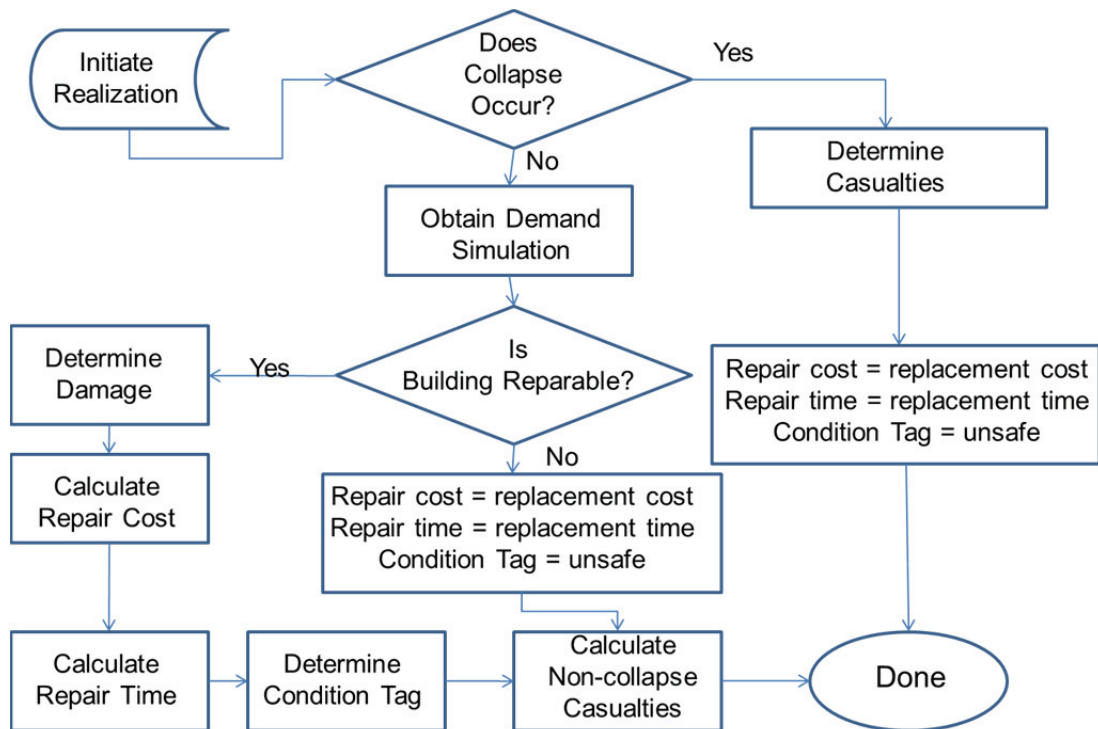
Initiate Realization

Does Collapse Occur?

Yes

No

Determine Casualties

Obtain Demand Simulation

Is Building Reparable?

Yes

No

Determine Damage

Calculate Repair Cost

Repair cost = replacement cost
Repair time = replacement time
Condition Tag = unsafe

Repair cost = replacement cost
Repair time = replacement time
Condition Tag = unsafe

Calculate Repair Time

Determine Condition Tag

Calculate Non-collapse Casualties

Done